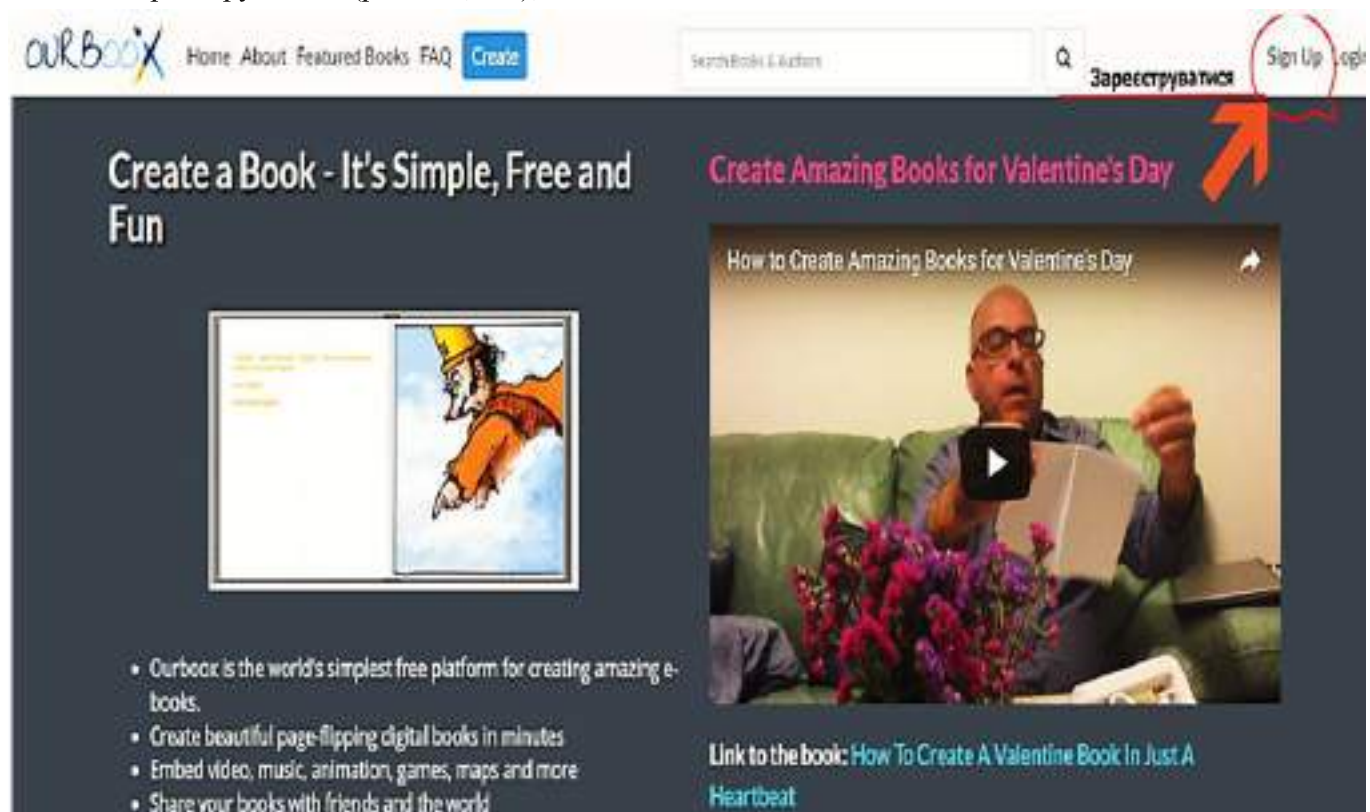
OURBOOX Home About Featured Books FAQ Create

Search Books & Authors

Зареєструватися

Sign Up Login

Create a Book - It's Simple, Free and Fun

Create Amazing Books for Valentine's Day

How to Create Amazing Books for Valentine's Day

- Ourboox is the world's simplest free platform for creating amazing e-books.
- Create beautiful page-flipping digital books in minutes
- Embed video, music, animation, games, maps and more
- Share your books with friends and the world

Link to the book: How To Create A Valentine Book In Just A Heartbeat